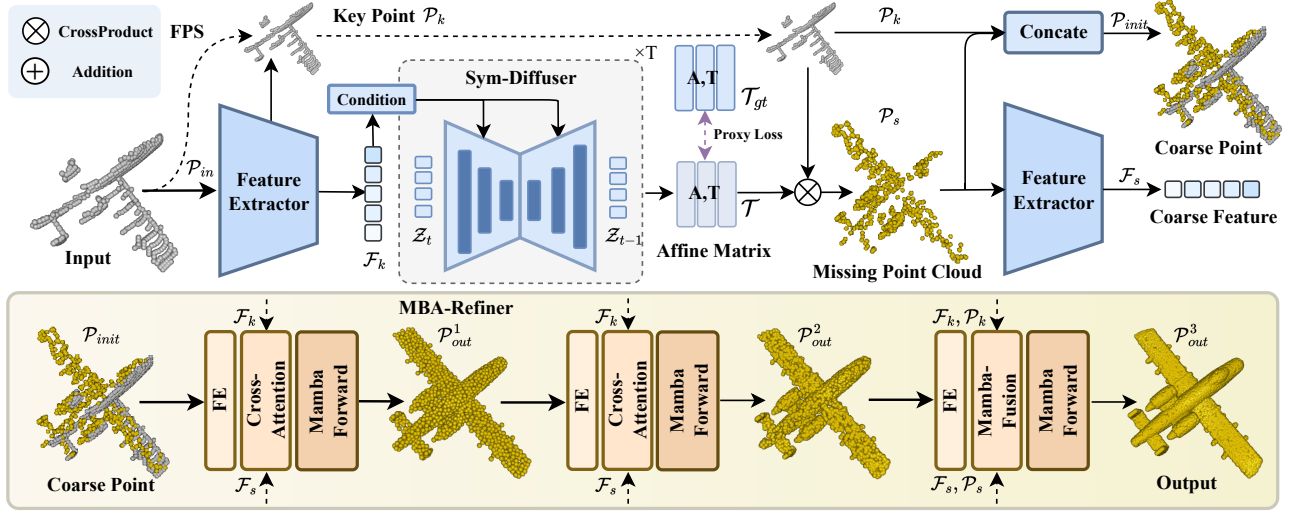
$\otimes$ CrossProduct
$\oplus$ Addition

FPS

Key Point $\mathcal{P}_k$

$\times$T

$\mathcal{P}_k$

Concate

$\mathcal{P}_{init}$

Condition

Sym-Diffuser

A,T

$\mathcal{T}_{gt}$

Proxy Loss

$\mathcal{P}_s$

Coarse Point

$\mathcal{P}_{in}$

Feature Extractor

A,T

$\mathcal{T}$

Feature Extractor

$\mathcal{F}_s$

Coarse Feature

$\mathcal{Z}_t$

$\mathcal{Z}_{t-1}$

Input

$\mathcal{F}_k$

Affine Matrix

Missing Point Cloud

MBA-Refiner

$\mathcal{P}_{init}$

$\mathcal{F}_k$

FE

Cross-Attention

Mamba Forward

$\mathcal{P}_{out}^1$

$\mathcal{F}_k$

FE

Cross-Attention

Mamba Forward

$\mathcal{P}_{out}^2$

$\mathcal{F}_k, \mathcal{P}_k$

FE

Mamba-Fusion

Mamba Forward

$\mathcal{P}_{out}^3$

Coarse Point

$\mathcal{F}_s$

$\mathcal{F}_s$

$\mathcal{F}_s, \mathcal{P}_s$

Output